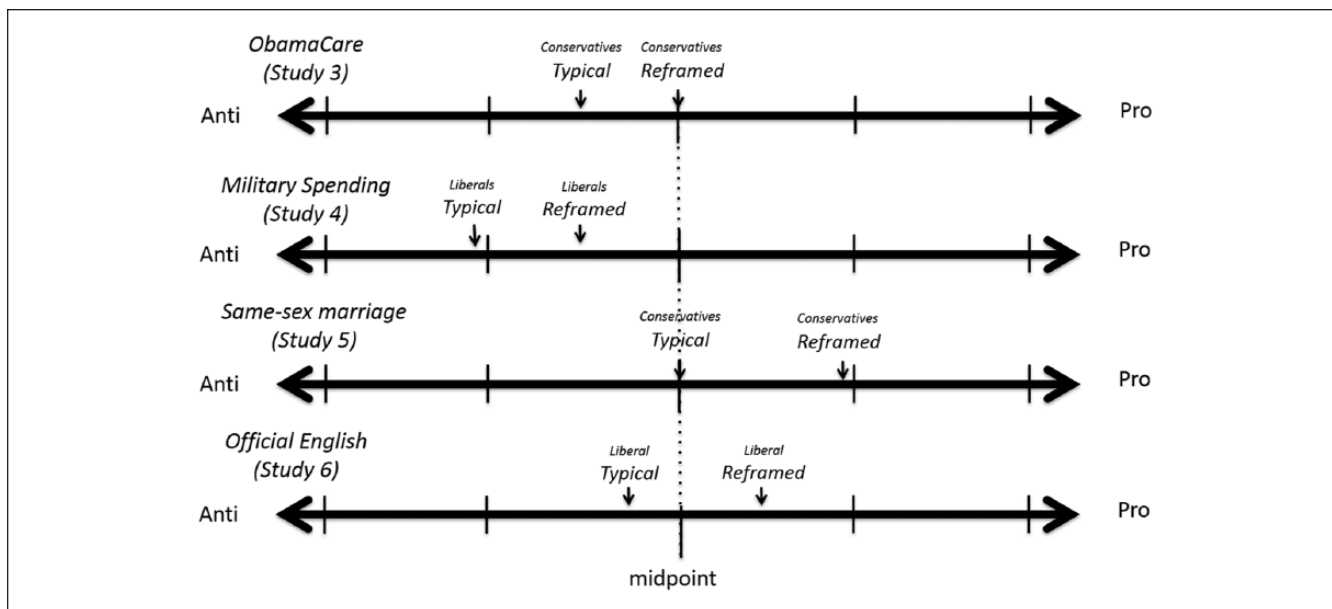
ObamaCare (Study 3)

Conservatives Typical

Conservatives Reframed

Anti

Pro

Military Spending (Study 4)

Liberals Typical

Liberals Reframed

Anti

Pro

Same-sex marriage (Study 5)

Conservatives Typical

Conservatives Reframed

Anti

Pro

Official English (Study 6)

Liberal Typical

Liberal Reframed

Anti

Pro

midpoint